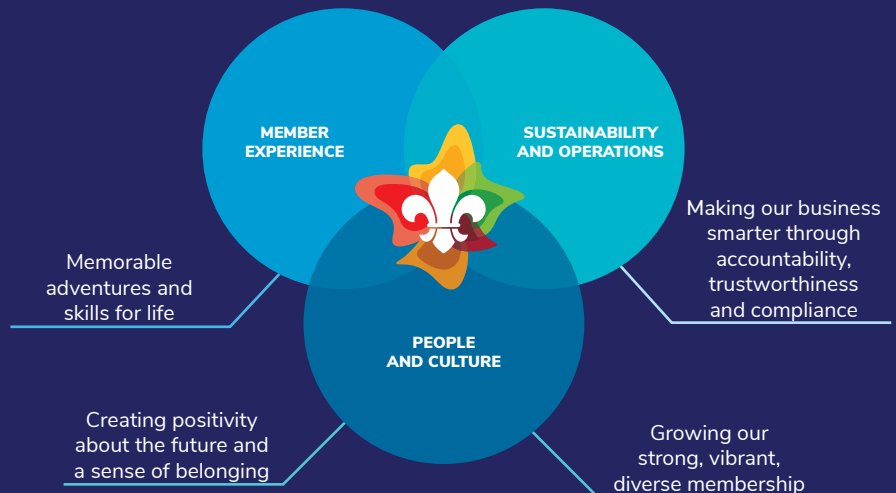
MEMBER EXPERIENCE

SUSTAINABILITY AND OPERATIONS

Making our business smarter through accountability, trustworthiness and compliance

Memorable adventures and skills for life

PEOPLE AND CULTURE

Creating positivity about the future and a sense of belonging

Growing our strong, vibrant, diverse membership